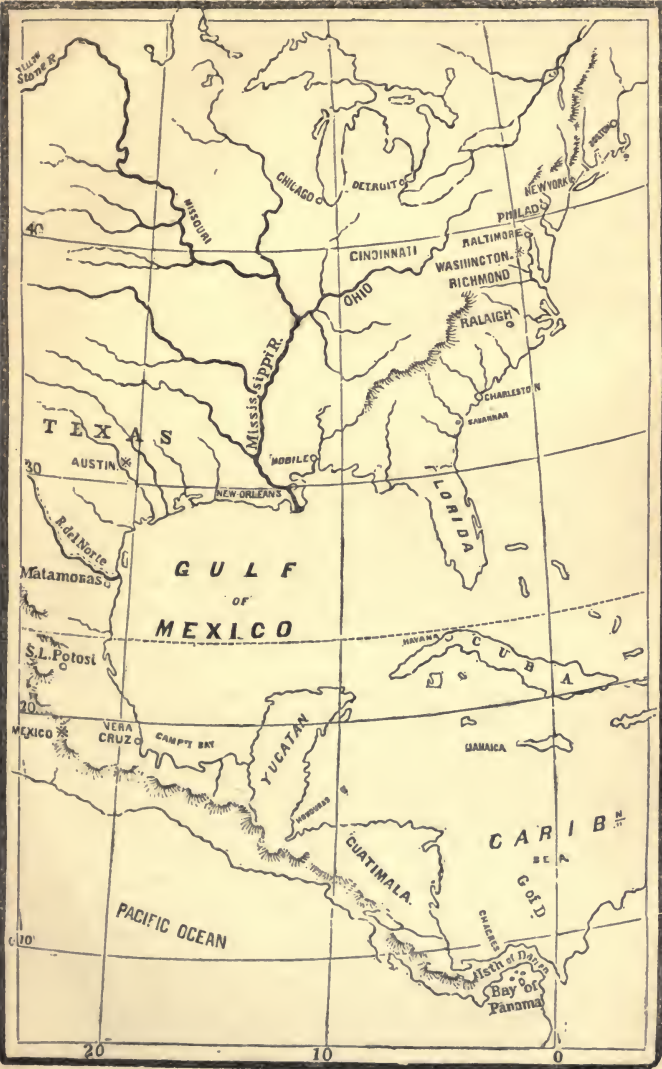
Yellow Stone R.
MISSOURI
CHICAGO
DETROIT
NEW YORK
BOSTON
PHILAD
40
BALTIMORE
WASHINGTON.
CINCINNATI
RICHMOND
OHIO
RALAIGH
Mississippi R.
CHARLESTON
SAVANNAH
TEXAS
AUSTIN
MOBILE
30
NEW ORLEANS
FLORIDA
R. del Norte
Matamoras
GULF
OF
MEXICO
S.L.Potosi
HAVANA
CUBA
20
MEXICO
VERA CRUZ
CAMPY BAY
YUCATAN
JAMAICA
HONDURAS
CARIB $^{N}$
SEA
GUATIMALA.
G. of D.
CHAGRES
PACIFIC OCEAN
10
Isth of Darien
Bay of Panama
20
10
0